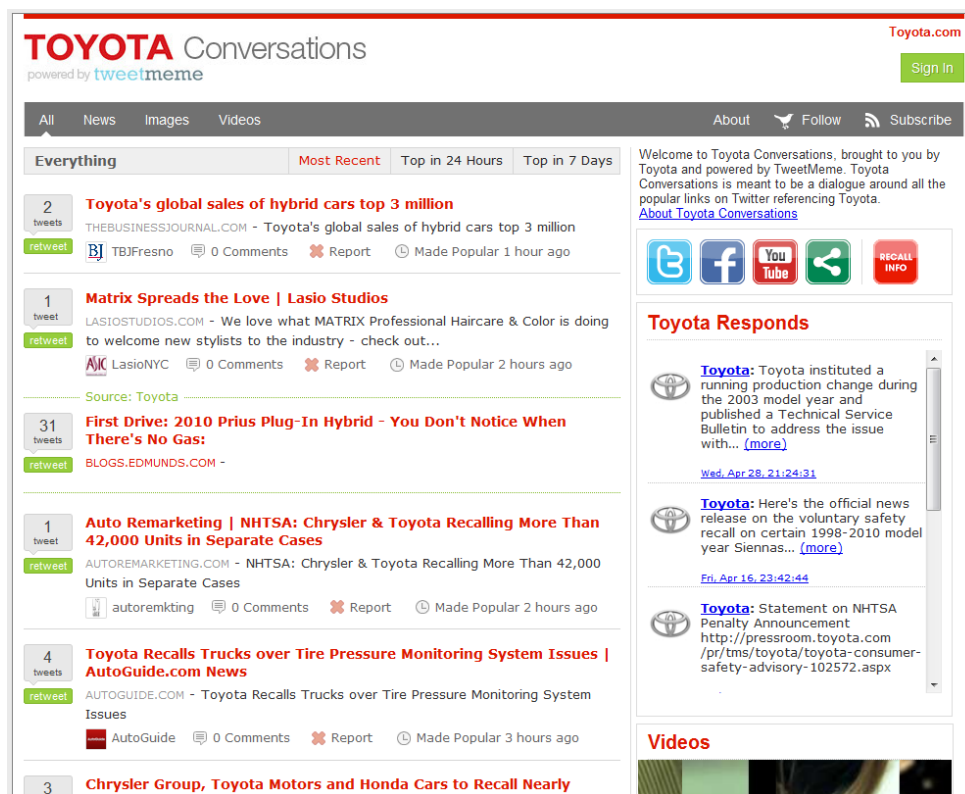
TOYOTA Conversations
powered by tweetmeme

Toyota.com

Sign In

All News Images Videos

About Follow Subscribe

Everything | Most Recent | Top in 24 Hours | Top in 7 Days

2 tweets retweet
Toyota's global sales of hybrid cars top 3 million
THEBUSINESSJOURNAL.COM - Toyota's global sales of hybrid cars top 3 million
TBJFresno 0 Comments Report Made Popular 1 hour ago

1 tweet retweet
Matrix Spreads the Love | Lasio Studios
LASIOSTUDIOS.COM - We love what MATRIX Professional Haircare & Color is doing to welcome new stylists to the industry - check out...
LasioNYC 0 Comments Report Made Popular 2 hours ago

Source: Toyota

31 tweets retweet
First Drive: 2010 Prius Plug-In Hybrid - You Don't Notice When There's No Gas:
BLOGS.EDMUNDS.COM -

1 tweet retweet
Auto Remarketing | NHTSA: Chrysler & Toyota Recalling More Than 42,000 Units in Separate Cases
AUTOREMARKETING.COM - NHTSA: Chrysler & Toyota Recalling More Than 42,000 Units in Separate Cases
autoremkting 0 Comments Report Made Popular 2 hours ago

4 tweets retweet
Toyota Recalls Trucks over Tire Pressure Monitoring System Issues | AutoGuide.com News
AUTOGUIDE.COM - Toyota Recalls Trucks over Tire Pressure Monitoring System Issues
AutoGuide 0 Comments Report Made Popular 3 hours ago

3
Chrysler Group, Toyota Motors and Honda Cars to Recall Nearly

Welcome to Toyota Conversations, brought to you by Toyota and powered by TweetMeme. Toyota Conversations is meant to be a dialogue around all the popular links on Twitter referencing Toyota.
About Toyota Conversations

You Tube RECALL INFO

Toyota Responds

Toyota: Toyota instituted a running production change during the 2003 model year and published a Technical Service Bulletin to address the issue with... (more)
Wed, Apr 28, 21:24:31

Toyota: Here's the official news release on the voluntary safety recall on certain 1998-2010 model year Siennas... (more)
Fri, Apr 16, 23:42:44

Toyota: Statement on NHTSA Penalty Announcement http://pressroom.toyota.com/pr/tms/toyota/toyota-consumer-safety-advisory-102572.aspx

Videos